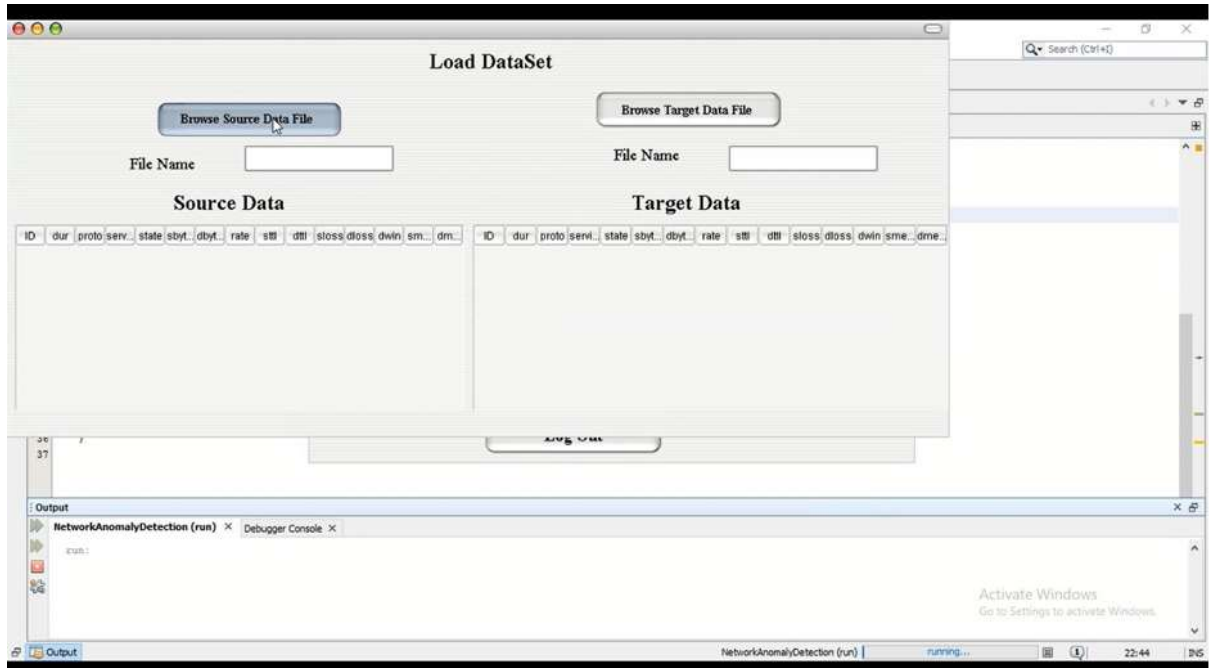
Load DataSet

Browse Source Data File

Browse Target Data File

File Name

File Name

Source Data

Target Data

| ID | dur | proto | serv... | state | sbyt... | dbyt... | rate | sttl | dttl | sloss | dloss | dwin | sm... | dm... |
|---|---|---|---|---|---|---|---|---|---|---|---|---|---|---|

| ID | dur | proto | servi... | state | sbyt... | dbyt... | rate | sttl | dttl | sloss | dloss | dwin | sme... | dme... |
|---|---|---|---|---|---|---|---|---|---|---|---|---|---|---|

Q▾ Search (Ctrl+I)

36
37

Log Out

Output

NetworkAnomalyDetection (run) × Debugger Console ×

run:

Activate Windows
Go to Settings to activate Windows.

Output

NetworkAnomalyDetection (run) running... 22:44 INS